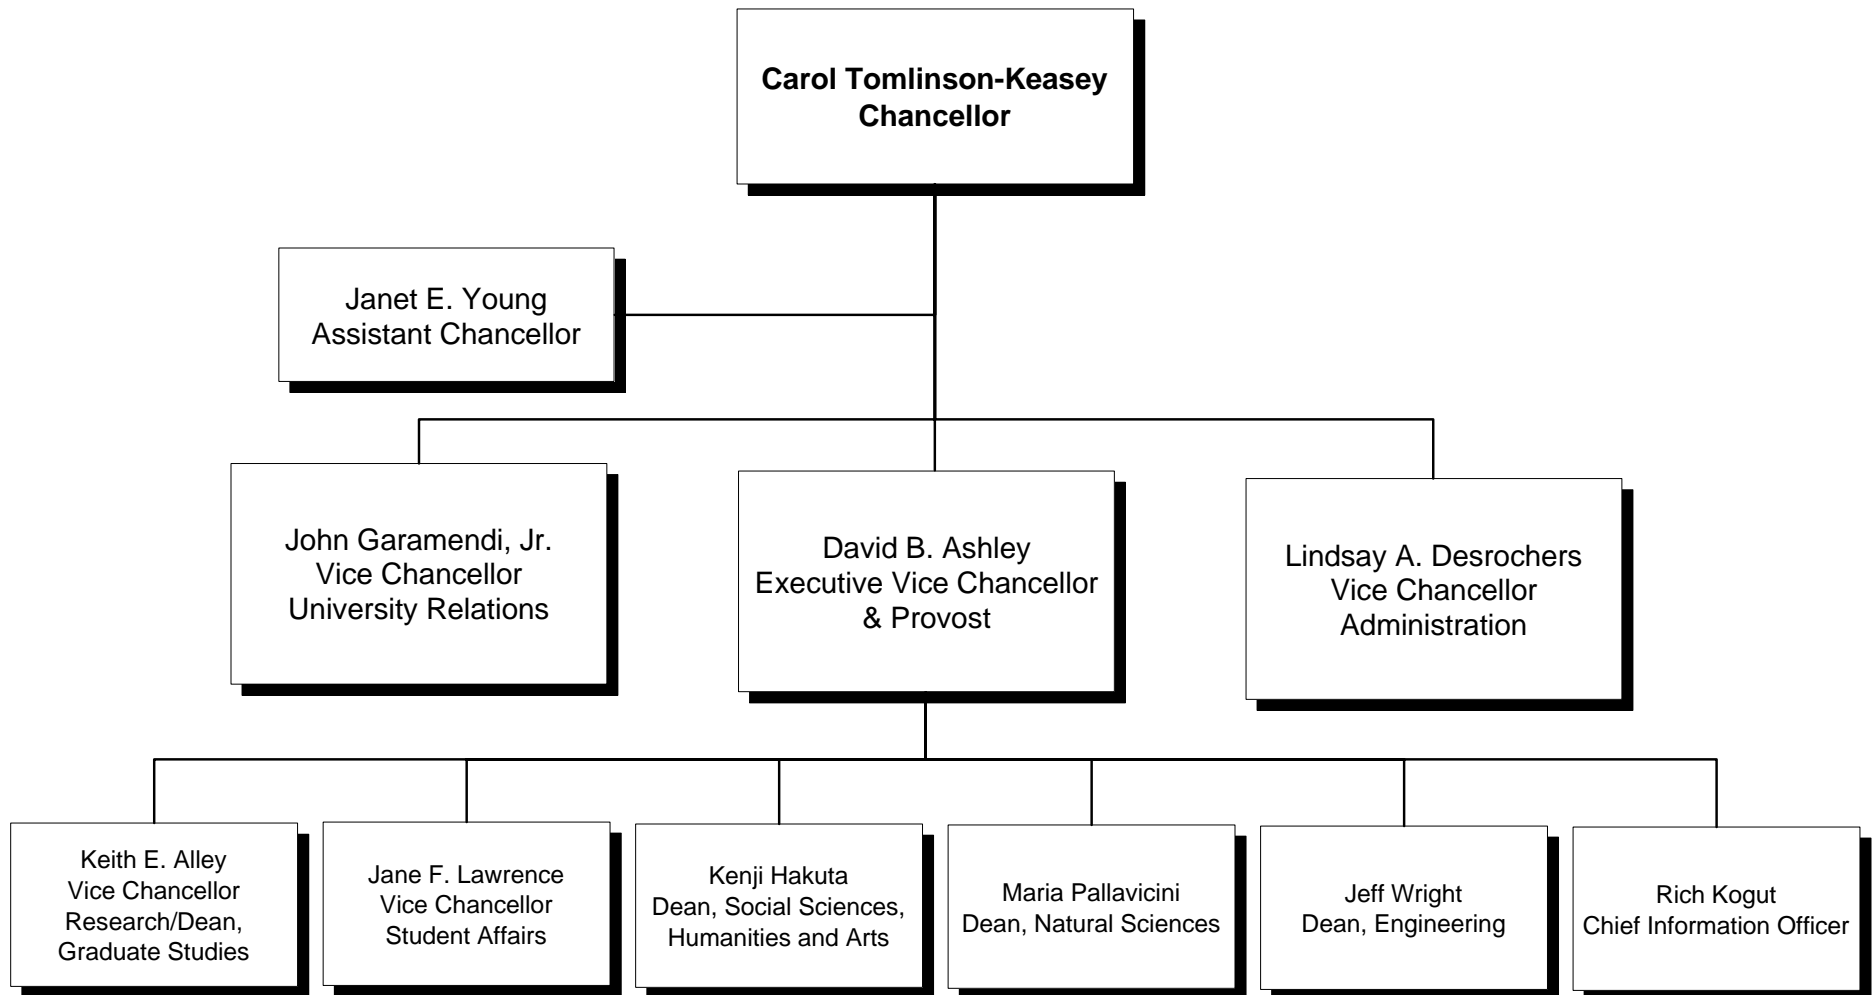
**Carol Tomlinson-Keasey**
**Chancellor**

Janet E. Young
Assistant Chancellor

John Garamendi, Jr.
Vice Chancellor
University Relations

David B. Ashley
Executive Vice Chancellor
& Provost

Lindsay A. Desrochers
Vice Chancellor
Administration

Keith E. Alley
Vice Chancellor
Research/Dean,
Graduate Studies

Jane F. Lawrence
Vice Chancellor
Student Affairs

Kenji Hakuta
Dean, Social Sciences,
Humanities and Arts

Maria Pallavicini
Dean, Natural Sciences

Jeff Wright
Dean, Engineering

Rich Kogut
Chief Information Officer